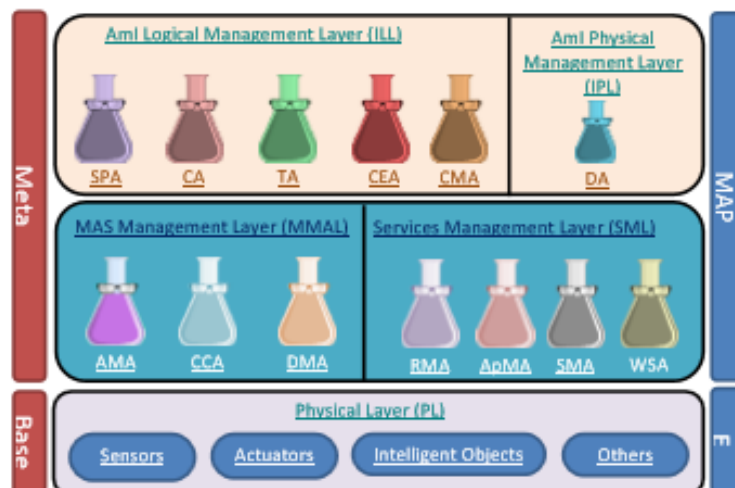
Meta

AmI Logical Management Layer (ILL)

SPA CA TA CEA CMA

AmI Physical Management Layer (IPL)

DA

MAS Management Layer (MMAL)

AMA CCA DMA

Services Management Layer (SML)

RMA ApMA SMA WSA

MAP

Base

Physical Layer (PL)

Sensors Actuators Intelligent Objects Others

E